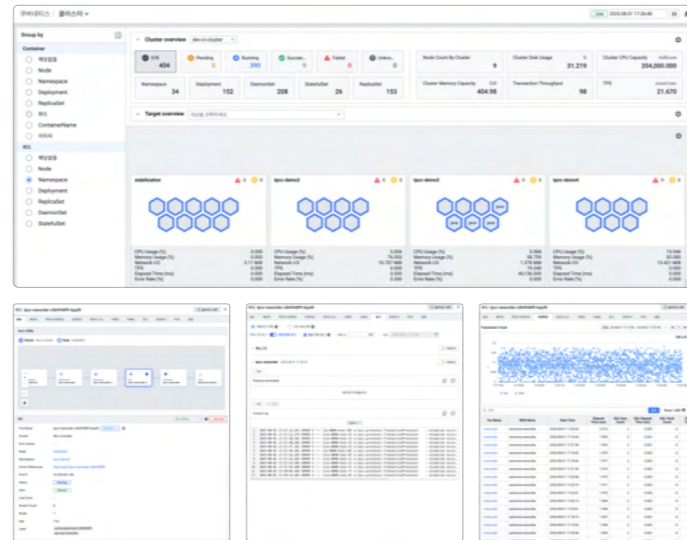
쿠버네티스 / 클러스터

Live 2025.08.01 17:26:40

Group by

Container

애플리케이션
Node
Namespace
Deployment
ReplicaSet
파드
ContainerName
이미지

파드

애플리케이션
Node
Namespace
Deployment
ReplicaSet
DaemonSet
StatefulSet

Cluster overview

| 전체 404 | Pending 5 | Running 392 | Succee... 0 | Failed 0 | Unkno... 0 |
|---|---|---|---|---|---|

| Namespace 34 | Deployment 152 | DaemonSet 208 | StatefulSet 26 | ReplicaSet 153 |
|---|---|---|---|---|

Node Count By Cluster 9
Cluster Disk Usage % 31.219
Cluster CPU Capacity 204,000,000
Cluster Memory Capacity 404.98
Transaction Throughput 98
TPS 21.670

Target overview

stabilization
tpcc-demo2
tpcc-demo3
tpcc-demo4

CPU Usage (%)
Memory Usage (%)
Network I/O
TPS
Elapsed Time (ms)
Error Rate (%)

Transaction Trend